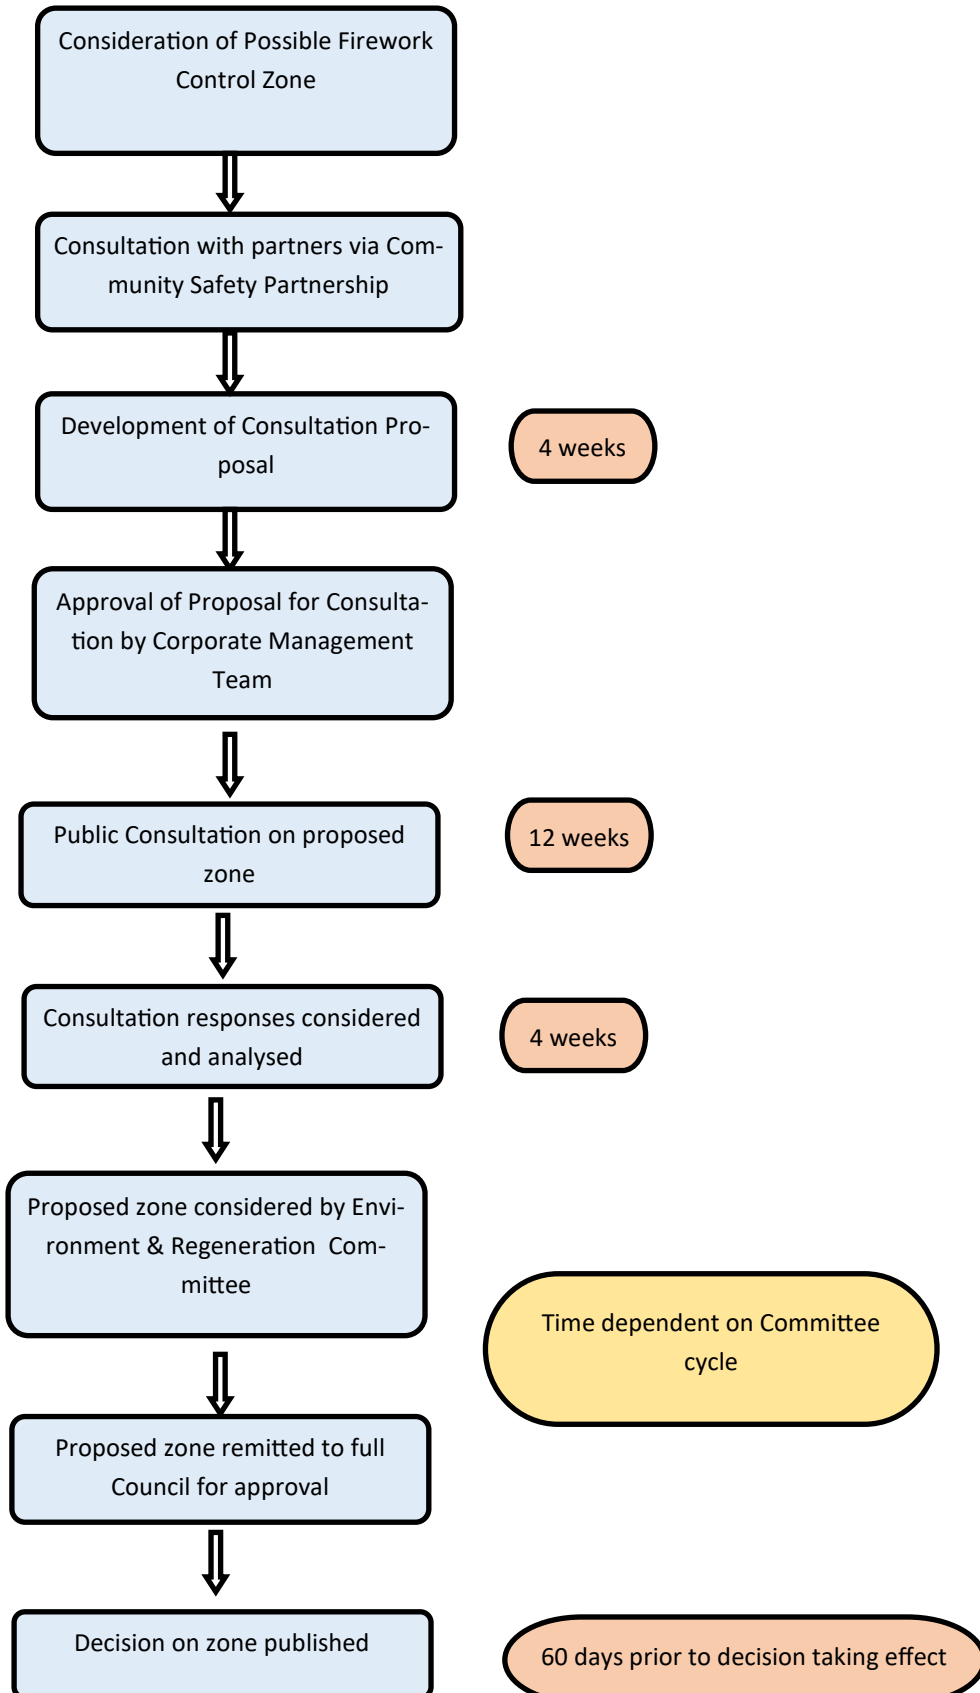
Consideration of Possible Firework Control Zone

Consultation with partners via Community Safety Partnership

Development of Consultation Proposal

4 weeks

Approval of Proposal for Consultation by Corporate Management Team

Public Consultation on proposed zone

12 weeks

Consultation responses considered and analysed

4 weeks

Proposed zone considered by Environment & Regeneration Committee

Time dependent on Committee cycle

Proposed zone remitted to full Council for approval

Decision on zone published

60 days prior to decision taking effect